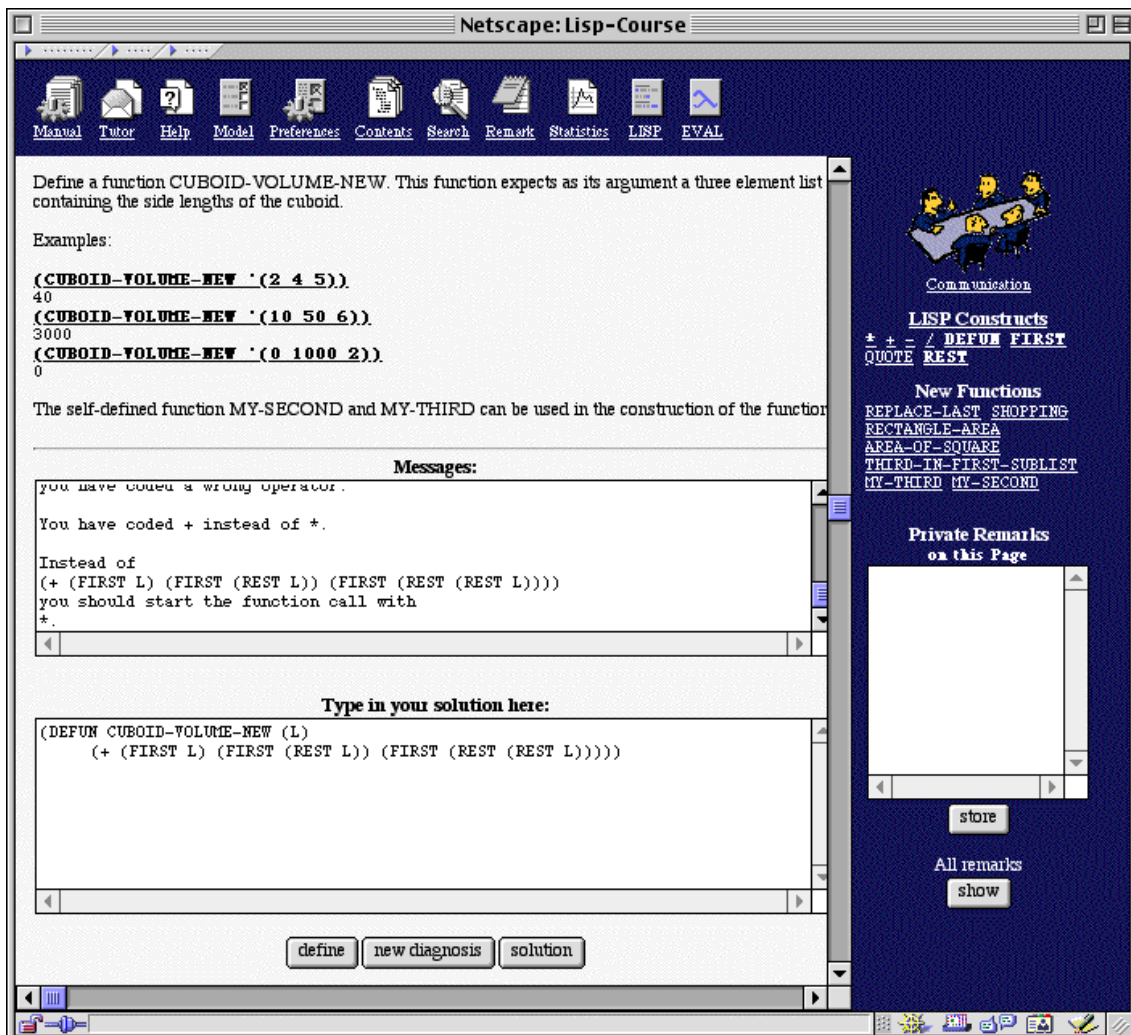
Netscape: Lisp-Course

Manual Tutor Help Model Preferences Contents Search Remark Statistics LISP EVAL

Define a function CUBOID-VOLUME-NEW. This function expects as its argument a three element list containing the side lengths of the cuboid.

Examples:

(CUBOID-VOLUME-NEW '(2 4 5))
40
(CUBOID-VOLUME-NEW '(10 50 6))
3000
(CUBOID-VOLUME-NEW '(0 1000 2))
0

The self-defined function MY-SECOND and MY-THIRD can be used in the construction of the function

Messages:

you have coded a wrong operator.

You have coded + instead of *.

Instead of
(+ (FIRST L) (FIRST (REST L)) (FIRST (REST (REST L))))
you should start the function call with
*.

Type in your solution here:

(DEFUN CUBOID-VOLUME-NEW (L)
(+ (FIRST L) (FIRST (REST L)) (FIRST (REST (REST L)))))

define new diagnosis solution

Communication

LISP Constructs
* + - / DEFUN FIRST QUOTE REST

New Functions
REPLACE-LAST SHOPPING RECTANGLE-AREA AREA-OF-SQUARE THIRD-IN-FIRST-SUBLIST MY-THIRD MY-SECOND

Private Remarks on this Page

store

All remarks
show